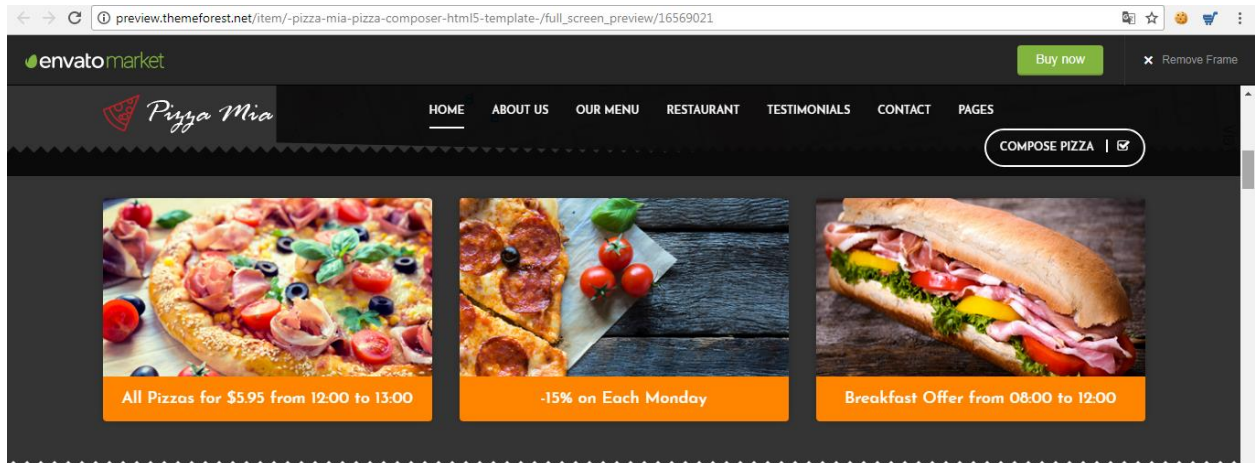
preview.themeforest.net/item/-pizza-mia-pizza-composer-html5-template-/full_screen_preview/16569021

envatomarket

Buy now

Remove Frame

Pizza Mia

HOME ABOUT US OUR MENU RESTAURANT TESTIMONIALS CONTACT PAGES

COMPOSE PIZZA

All Pizzas for $5.95 from 12:00 to 13:00

-15% on Each Monday

Breakfast Offer from 08:00 to 12:00